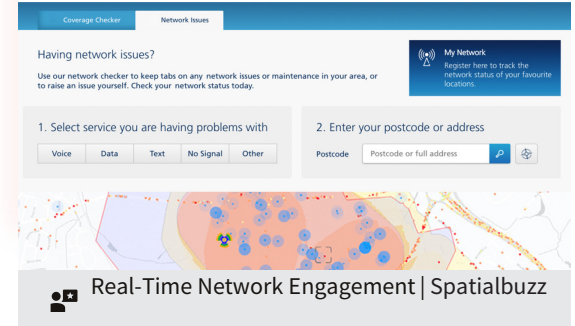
Coverage Checker

Network Issues

Having network issues?

Use our network checker to keep tabs on any network issues or maintenance in your area, or to raise an issue yourself. Check your network status today.

My Network

Register here to track the network status of your favourite locations.

1. Select service you are having problems with

| Voice | Data | Text | No Signal | Other |
|---|---|---|---|---|

2. Enter your postcode or address

Postcode

Postcode or full address

Real-Time Network Engagement | Spatialbuzz